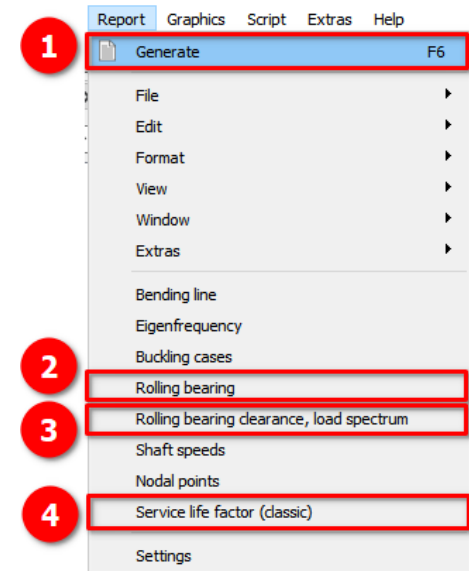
Report Graphics Script Extras Help

1

Generate F6

File

Edit

Format

View

Window

Extras

Bending line

Eigenfrequency

Buckling cases

2

Rolling bearing

3

Rolling bearing clearance, load spectrum

Shaft speeds

Nodal points

4

Service life factor (classic)

Settings